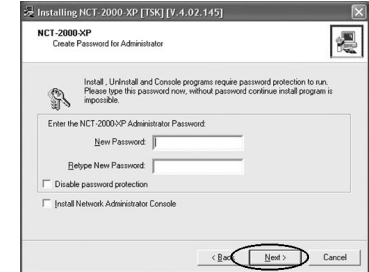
Installing NCT-2000-XP [TSK] [V.4.02.145]

NCT-2000-XP
Create Password for Administrator

Install , Uninstall and Console programs require password protection to run. Please type this password now, without password continue install program is impossible.

Enter the NCT-2000-XP Administrator Password:

New Password:

Retype New Password:

Disable password protection

Install Network Administrator Console

< Back

Next >

Cancel